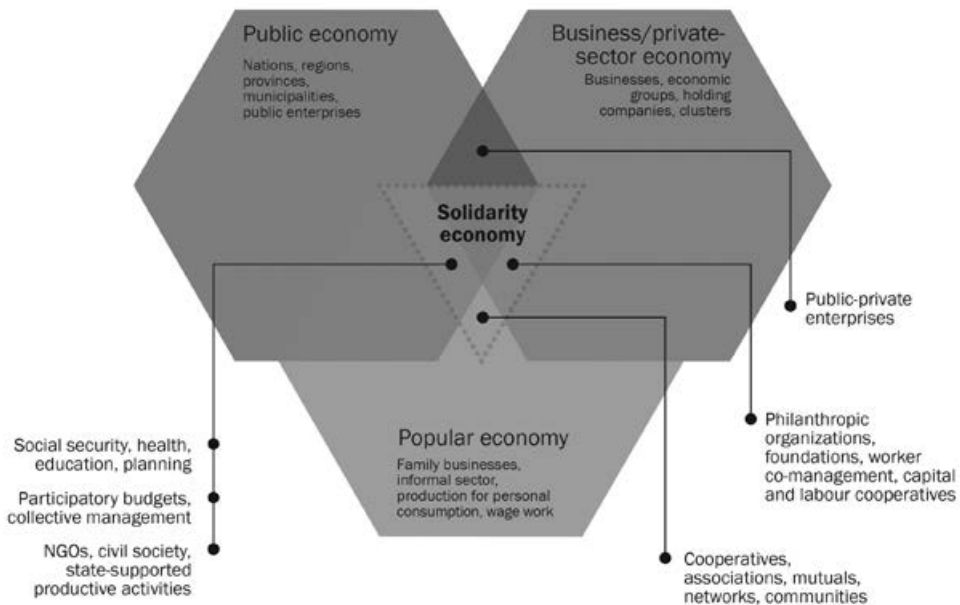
Public economy

Nations, regions, provinces, municipalities, public enterprises

Business/private-sector economy

Businesses, economic groups, holding companies, clusters

Solidarity economy

Public-private enterprises

Popular economy

Family businesses, informal sector, production for personal consumption, wage work

Philanthropic organizations, foundations, worker co-management, capital and labour cooperatives

Social security, health, education, planning

Participatory budgets, collective management

NGOs, civil society, state-supported productive activities

Cooperatives, associations, mutuals, networks, communities